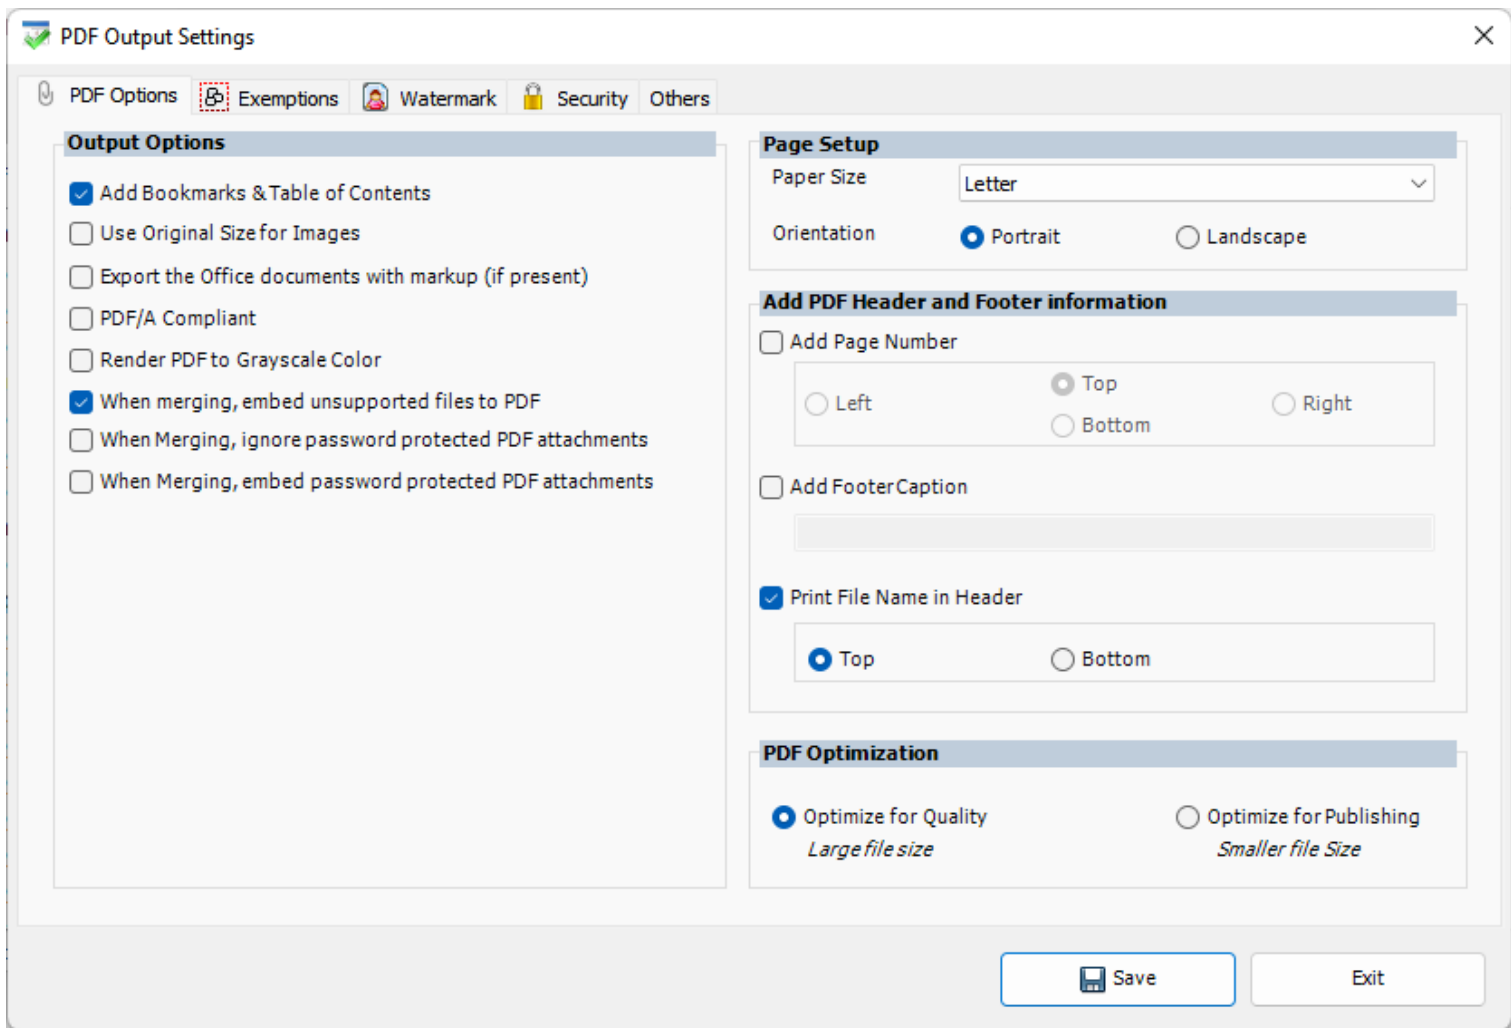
PDF Output Settings

PDF Options Exemptions Watermark Security Others

Output Options

Add Bookmarks & Table of Contents

Use Original Size for Images

Export the Office documents with markup (if present)

PDF/A Compliant

Render PDF to Grayscale Color

When merging, embed unsupported files to PDF

When Merging, ignore password protected PDF attachments

When Merging, embed password protected PDF attachments

Page Setup

Paper Size Letter

Orientation Portrait Landscape

Add PDF Header and Footer information

Add Page Number

Top

Left Right

Bottom

Add Footer Caption

Print File Name in Header

Top Bottom

PDF Optimization

Optimize for Quality
Large file size

Optimize for Publishing
Smaller file Size

Save

Exit